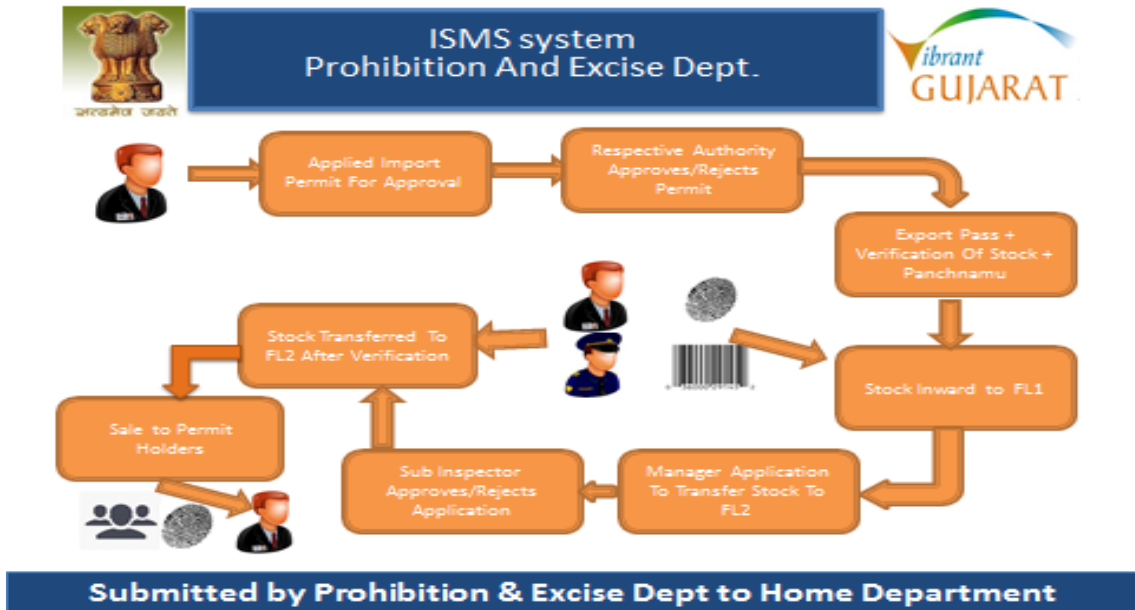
सत्यमेव जयते

ISMS system
Prohibition And Excise Dept.

Vibrant GUJARAT

Applied Import Permit For Approval

Respective Authority Approves/Rejects Permit

Export Pass + Verification Of Stock + Panchnamu

Stock Inward to FL1

Manager Application To Transfer Stock To FL2

Sub Inspector Approves/Rejects Application

Stock Transferred To FL2 After Verification

Sale to Permit Holders

Submitted by Prohibition & Excise Dept to Home Department